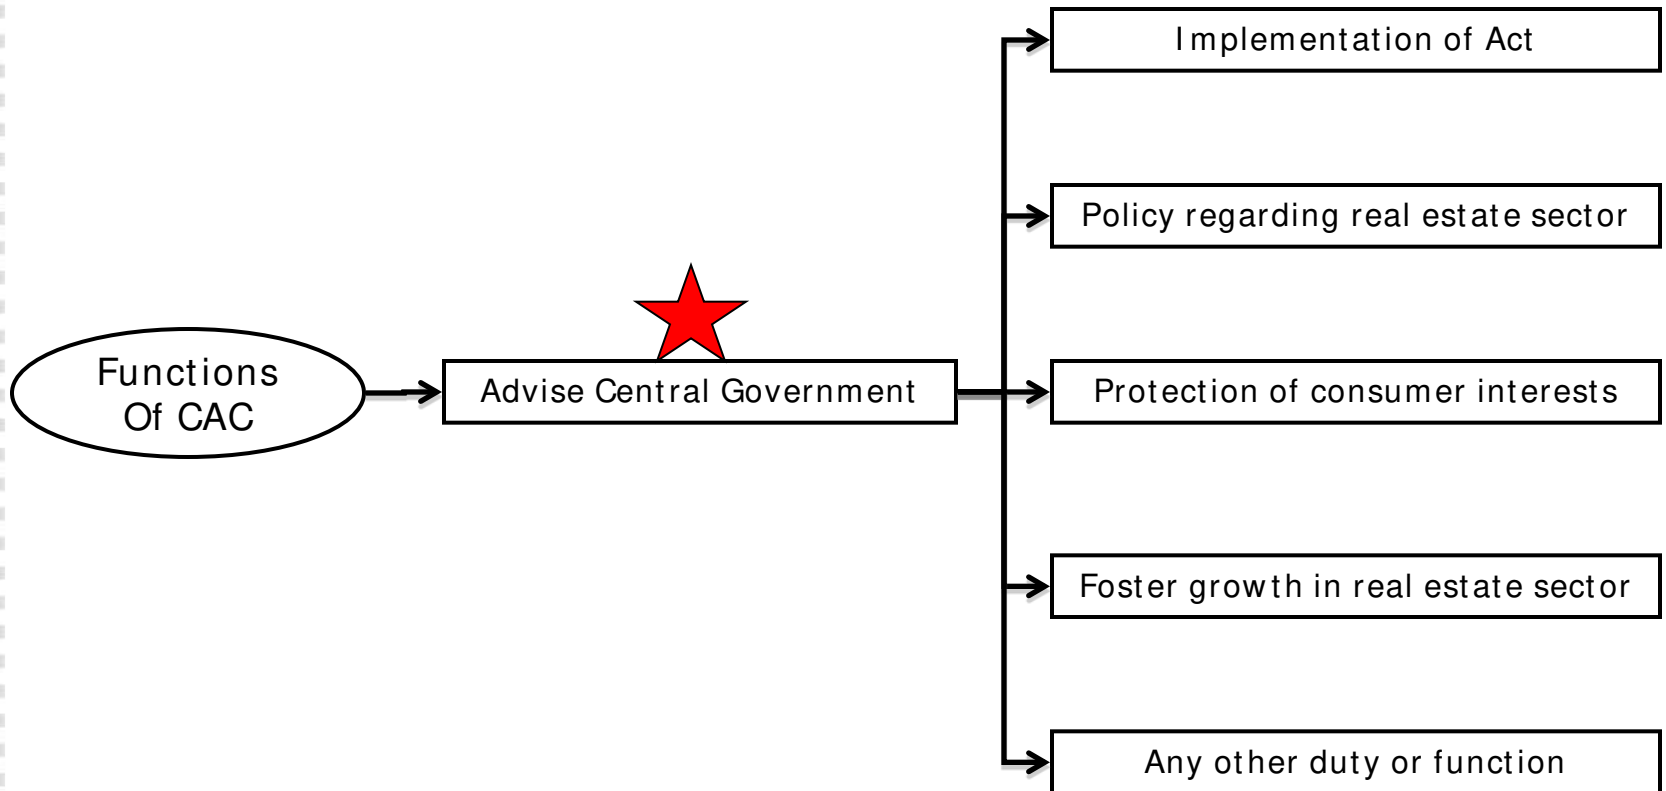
Functions Of CAC

Advise Central Government

Implementation of Act

Policy regarding real estate sector

Protection of consumer interests

Foster growth in real estate sector

Any other duty or function